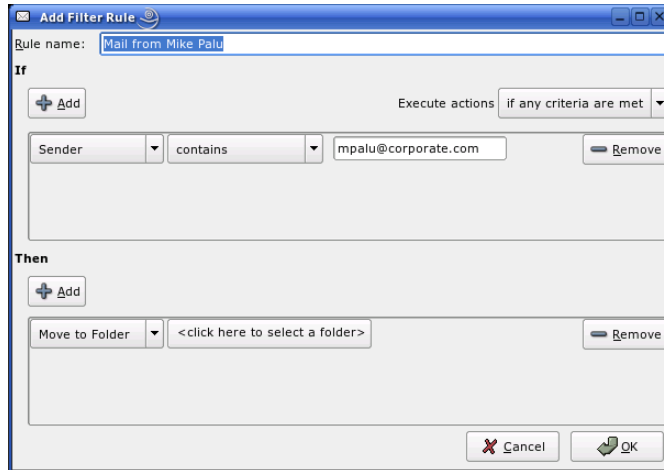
Add Filter Rule

Rule name: Mail from Mike Palu

If

Add

Execute actions if any criteria are met

Sender contains mpalu@corporate.com Remove

Then

Add

Move to Folder <click here to select a folder> Remove

Cancel OK